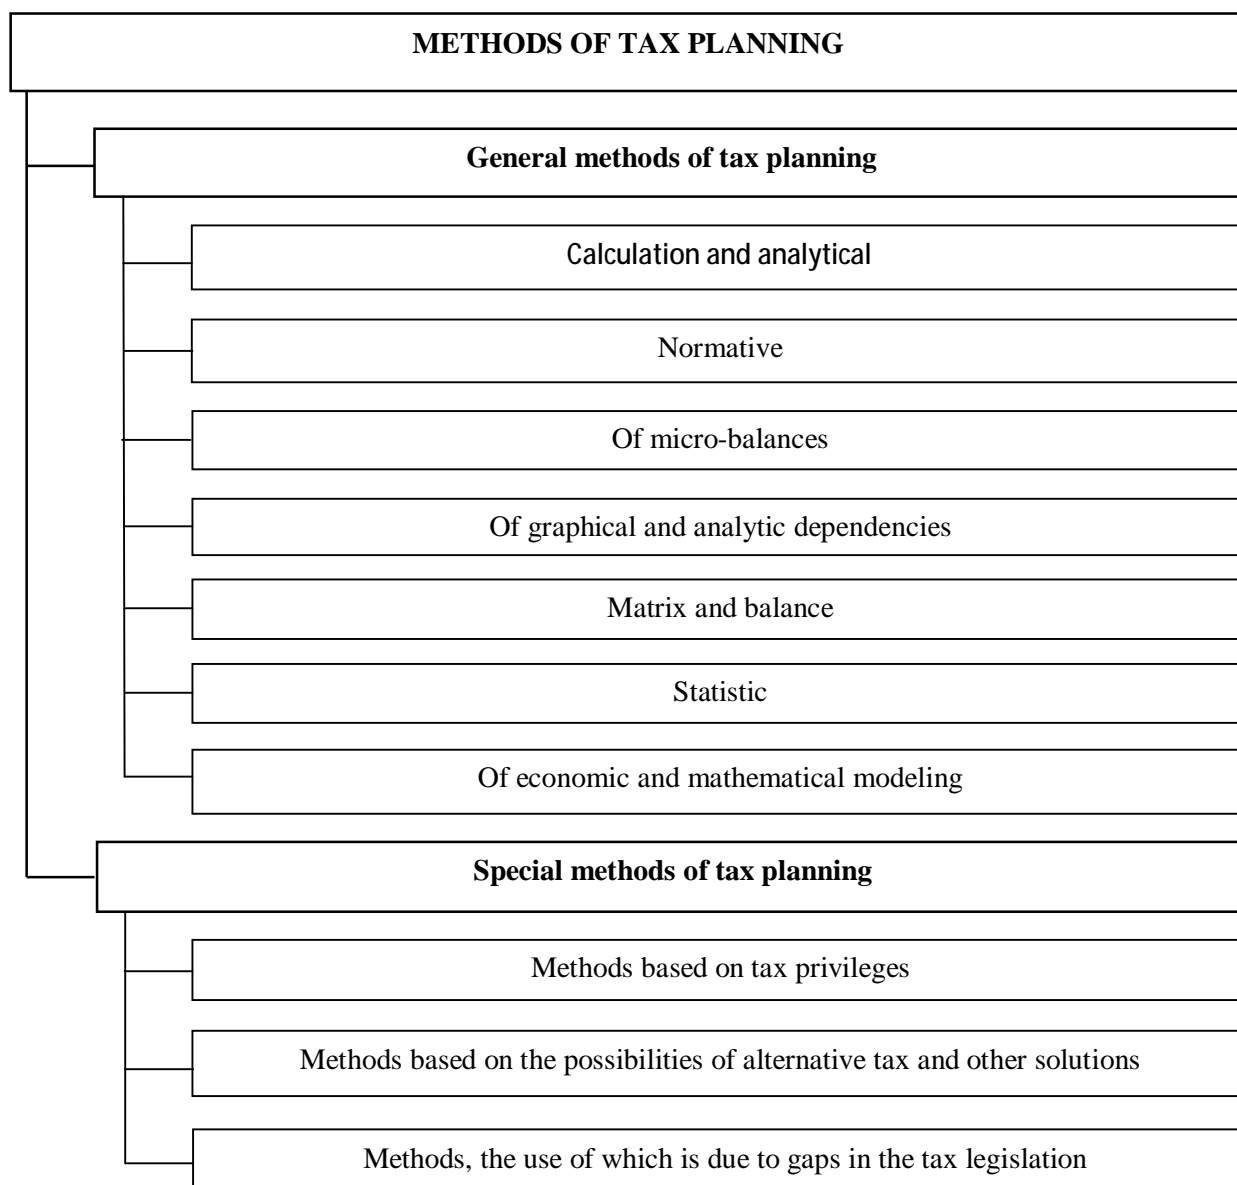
METHODS OF TAX PLANNING

General methods of tax planning

Calculation and analytical

Normative

Of micro-balances

Of graphical and analytic dependencies

Matrix and balance

Statistic

Of economic and mathematical modeling

Special methods of tax planning

Methods based on tax privileges

Methods based on the possibilities of alternative tax and other solutions

Methods, the use of which is due to gaps in the tax legislation